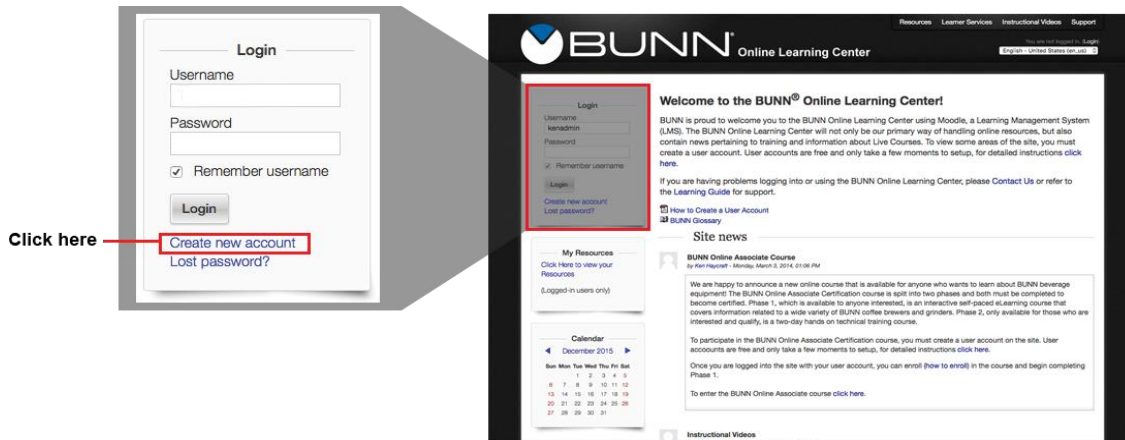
Login
Username
Password
✓ Remember username
Login
Create new account
Lost password?

Click here

Resources Learner Services Instructional Videos Support
You are not logged in. (Login)
English - United States (en_us)

BUNN Online Learning Center

Login
Username
kenadmin
Password
✓ Remember username
Login
Create new account
Lost password?

Welcome to the BUNN® Online Learning Center!

BUNN is proud to welcome you to the BUNN Online Learning Center using Moodle, a Learning Management System (LMS). The BUNN Online Learning Center will not only be our primary way of handling online resources, but also contain news pertaining to training and information about Live Courses. To view some areas of the site, you must create a user account. User accounts are free and only take a few moments to setup, for detailed instructions click here.

If you are having problems logging into or using the BUNN Online Learning Center, please Contact Us or refer to the Learning Guide for support.

How to Create a User Account
BUNN Glossary

Site news

My Resources
Click Here to view your Resources
(Logged-in users only)

BUNN Online Associate Course
by Ken Haycraft - Monday, March 3, 2014, 01:06 PM

We are happy to announce a new online course that is available for anyone who wants to learn about BUNN beverage equipment! The BUNN Online Associate Certification course is split into two phases and both must be completed to become certified. Phase 1, which is available to anyone interested, is an interactive self-paced eLearning course that covers information related to a wide variety of BUNN coffee brewers and grinders. Phase 2, only available for those who are interested and qualify, is a two-day hands on technical training course.

To participate in the BUNN Online Associate Certification course, you must create a user account on the site. User accounts are free and only take a few moments to setup, for detailed instructions click here.

Once you are logged into the site with your user account, you can enroll (how to enroll) in the course and begin completing Phase 1.

To enter the BUNN Online Associate course click here.

Calendar
◄ December 2015 ►
| Sun | Mon | Tue | Wed | Thu | Fri | Sat |
|---|---|---|---|---|---|---|
| | | 1 | 2 | 3 | 4 | 5 |
| 6 | 7 | 8 | 9 | 10 | 11 | 12 |
| 13 | 14 | 15 | 16 | 17 | 18 | 19 |
| 20 | 21 | 22 | 23 | 24 | 25 | 26 |
| 27 | 28 | 29 | 30 | 31 | | |

Instructional Videos